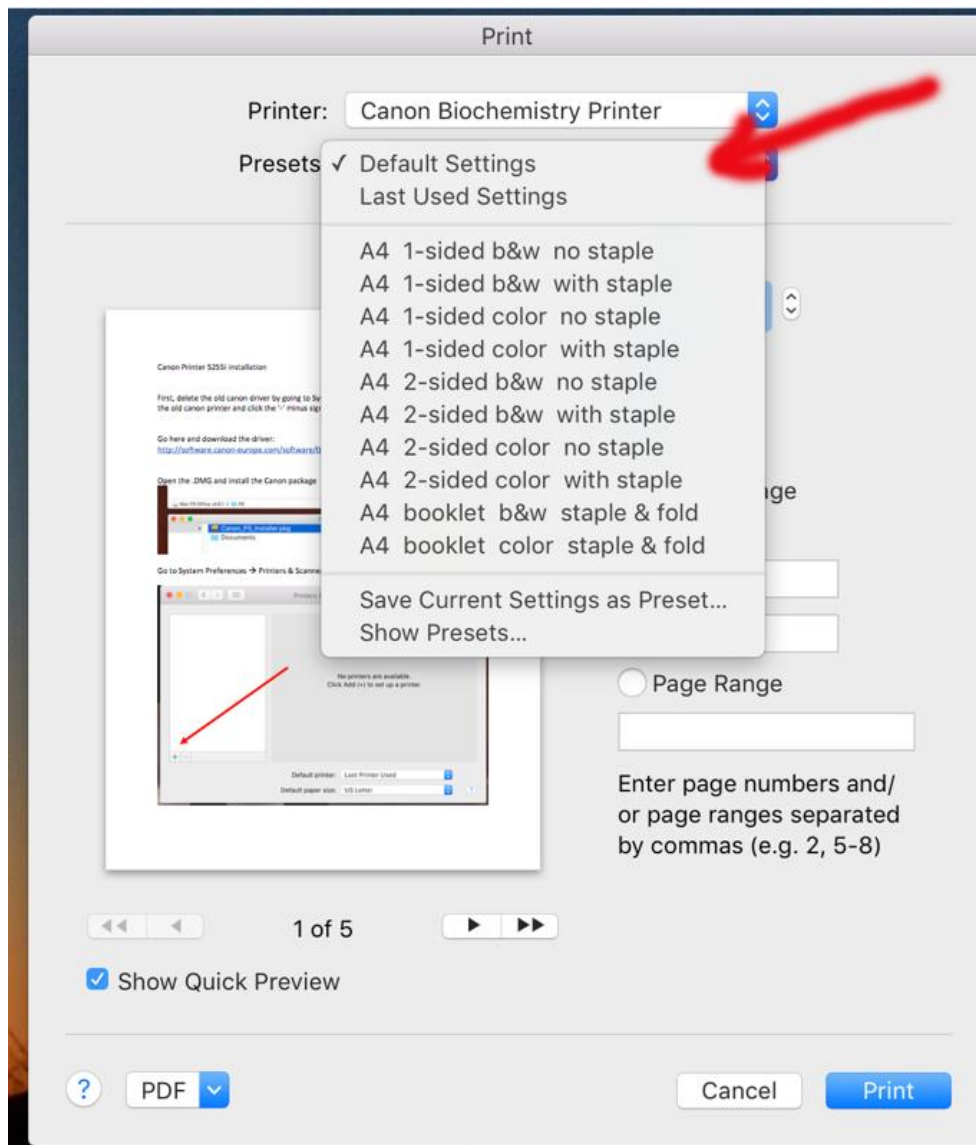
Print

Printer: Canon Biochemistry Printer

Presets ✓ Default Settings
Last Used Settings

A4 1-sided b&w no staple
A4 1-sided b&w with staple
A4 1-sided color no staple
A4 1-sided color with staple
A4 2-sided b&w no staple
A4 2-sided b&w with staple
A4 2-sided color no staple
A4 2-sided color with staple
A4 booklet b&w staple & fold
A4 booklet color staple & fold

Save Current Settings as Preset...
Show Presets...

Canon Printer 5255i installation

First, delete the old canon driver by going to Sy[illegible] the old canon printer and click the '-' minus sig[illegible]

Go here and download the driver:
http://software.canon-europe.com/software/0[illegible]

Open the .DMG and install the Canon package

Canon_PS_Installer.pkg
Documents

Go to System Preferences → Printers & Scann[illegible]

No printers are available.
Click Add (+) to set up a printer.

Default printer: Last Printer Used
Default paper size: US Letter

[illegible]ge

Page Range

Enter page numbers and/ or page ranges separated by commas (e.g. 2, 5-8)

1 of 5

Show Quick Preview

?
PDF
Cancel
Print